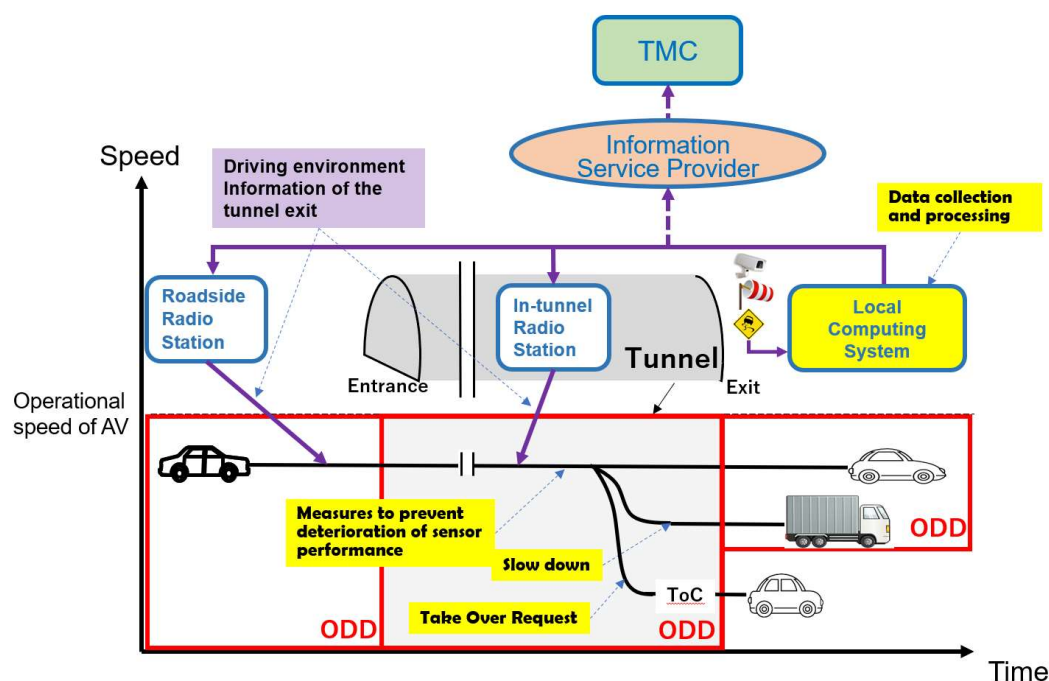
TMC

Information Service Provider

Speed

Driving environment Information of the tunnel exit

Data collection and processing

Roadside Radio Station

In-tunnel Radio Station

Local Computing System

Tunnel

Entrance

Exit

Operational speed of AV

Measures to prevent deterioration of sensor performance

Slow down

Take Over Request

ToC

ODD

ODD

ODD

Time